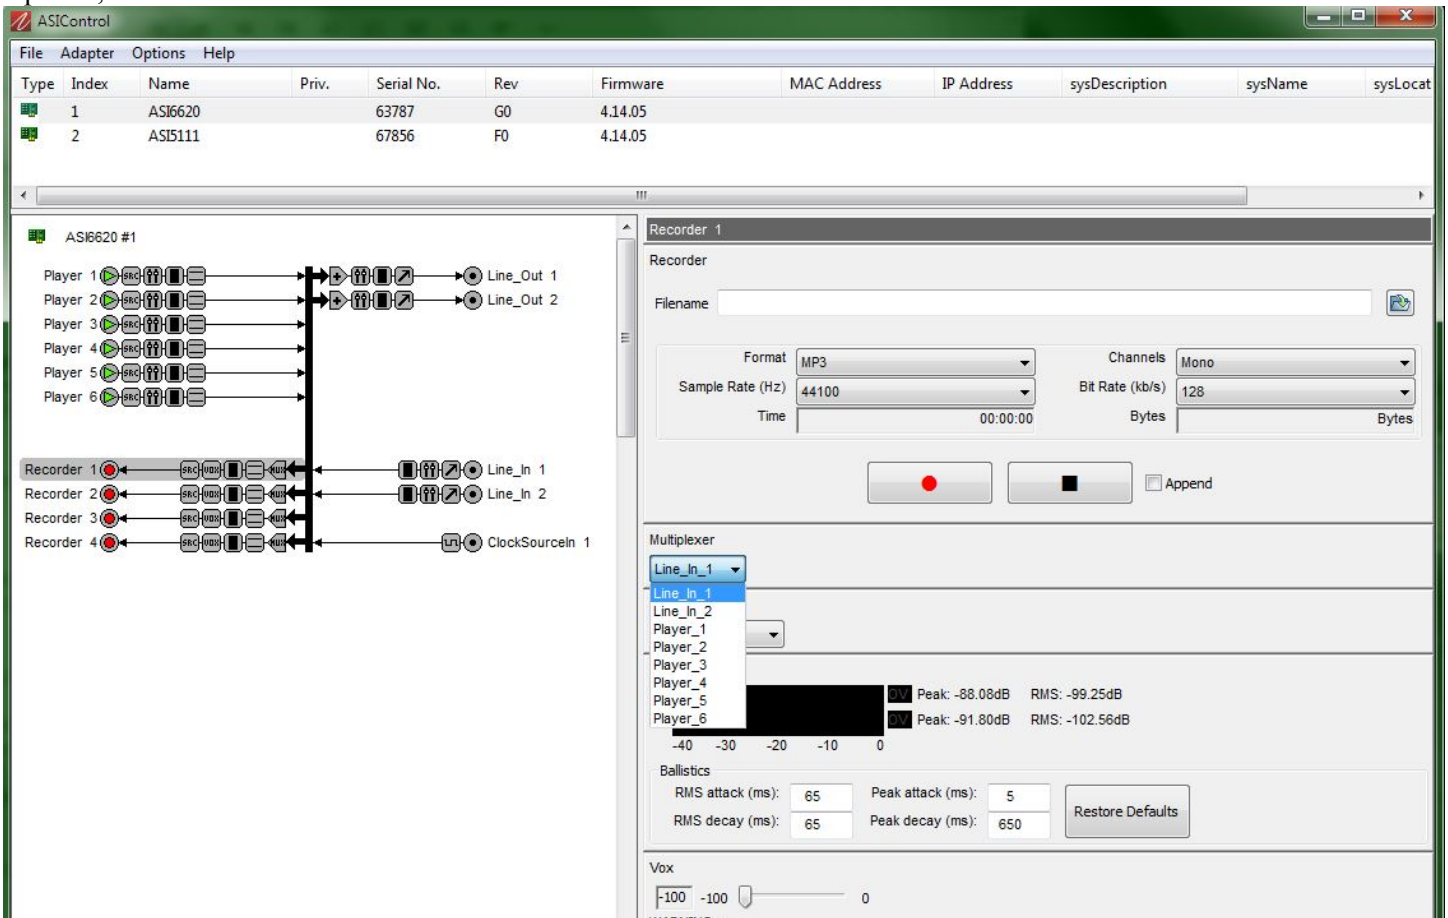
ASIControl

File Adapter Options Help

| Type | Index | Name | Priv. | Serial No. | Rev | Firmware | MAC Address | IP Address | sysDescription | sysName | sysLocat |
|---|---|---|---|---|---|---|---|---|---|---|---|
| | 1 | ASI6620 | | 63787 | G0 | 4.14.05 | | | | | |
| | 2 | ASI5111 | | 67856 | F0 | 4.14.05 | | | | | |

ASI6620 #1

Player 1 SRC
Player 2 SRC
Player 3 SRC
Player 4 SRC
Player 5 SRC
Player 6 SRC
Line_Out 1
Line_Out 2

Recorder 1 SRC VOX MUX
Recorder 2 SRC VOX MUX
Recorder 3 SRC VOX MUX
Recorder 4 SRC VOX MUX
Line_In 1
Line_In 2
ClockSourceIn 1

Recorder 1

Recorder

Filename

Format MP3
Channels Mono
Sample Rate (Hz) 44100
Bit Rate (kb/s) 128
Time 00:00:00
Bytes Bytes

Append

Multiplexer

Line_In_1
Line_In_1
Line_In_2
Player_1
Player_2
Player_3
Player_4
Player_5
Player_6

OV Peak: -88.08dB RMS: -99.25dB
OV Peak: -91.80dB RMS: -102.56dB
-40 -30 -20 -10 0

Ballistics
RMS attack (ms): 65
Peak attack (ms): 5
RMS decay (ms): 65
Peak decay (ms): 650
Restore Defaults

Vox
-100 -100 0